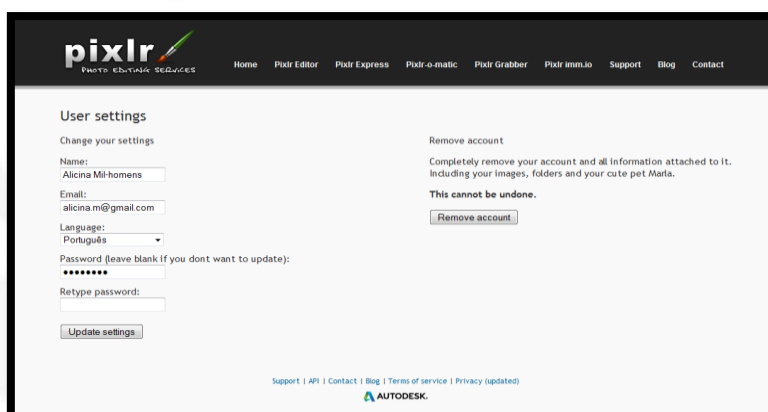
pixlr
PHOTO EDITING SERVICES

Home Pixlr Editor Pixlr Express Pixlr-o-matic Pixlr Grabber Pixlr imm.io Support Blog Contact

User settings

Change your settings

Name:
Alicina Mil-homens

Email:
alicina.m@gmail.com

Language:
Português

Password (leave blank if you dont want to update):
••••••••

Retype password:

Update settings

Remove account

Completely remove your account and all information attached to it. Including your images, folders and your cute pet Marla.

This cannot be undone.

Remove account

Support | API | Contact | Blog | Terms of service | Privacy (updated)

AUTODESK.